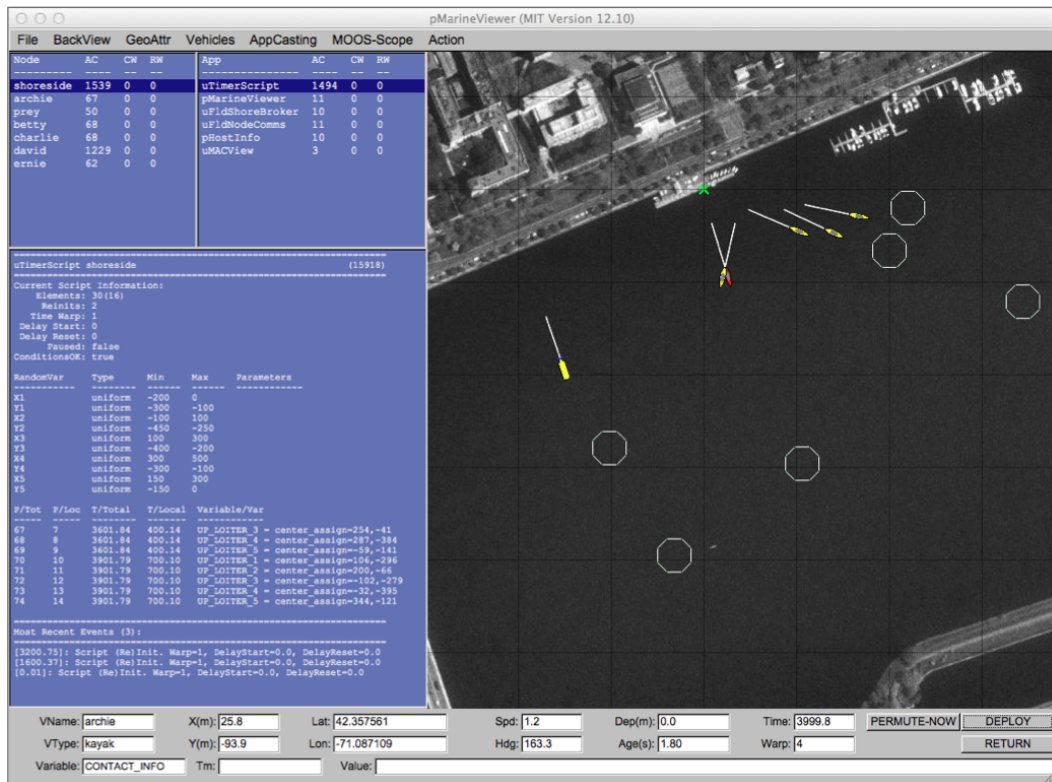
pMarineViewer (MIT Version 12.10)

File BackView GeoAttr Vehicles AppCasting MOOS-Scope Action

| Node | AC | CW | RW |
|---|---|---|---|
| --------- | ---- | -- | -- |
| shoreside | 1539 | 0 | 0 |
| archie | 67 | 0 | 0 |
| prey | 50 | 0 | 0 |
| betty | 68 | 0 | 0 |
| charlie | 68 | 0 | 0 |
| david | 1229 | 0 | 0 |
| ernie | 62 | 0 | 0 |

| App | AC | CW | RW |
|---|---|---|---|
| --------------- | ---- | -- | -- |
| uTimerScript | 1494 | 0 | 0 |
| pMarineViewer | 11 | 0 | 0 |
| uFldShoreBroker | 10 | 0 | 0 |
| uFldNodeComms | 11 | 0 | 0 |
| pHostInfo | 10 | 0 | 0 |
| uMACView | 3 | 0 | 0 |

uTimerScript shoreside (15918)

Current Script Information:
Elements: 30(16)
Reinits: 2
Time Warp: 1
Delay Start: 0
Delay Reset: 0
Paused: false
ConditionsOK: true

| RandomVar | Type | Min | Max | Parameters |
|---|---|---|---|---|
| X1 | uniform | -200 | 0 | |
| Y1 | uniform | -300 | -100 | |
| X2 | uniform | -100 | 100 | |
| Y2 | uniform | -450 | -250 | |
| X3 | uniform | 100 | 300 | |
| Y3 | uniform | -400 | -200 | |
| X4 | uniform | 300 | 500 | |
| Y4 | uniform | -300 | -100 | |
| X5 | uniform | 150 | 300 | |
| Y5 | uniform | -150 | 0 | |

| P/Tot | P/Loc | T/Total | T/Local | Variable/Var |
|---|---|---|---|---|
| 67 | 7 | 3601.84 | 400.14 | UP_LOITER_3 = center_assign=254,-41 |
| 68 | 8 | 3601.84 | 400.14 | UP_LOITER_4 = center_assign=287,-384 |
| 69 | 9 | 3601.84 | 400.14 | UP_LOITER_5 = center_assign=-59,-141 |
| 70 | 10 | 3901.79 | 700.10 | UP_LOITER_1 = center_assign=106,-296 |
| 71 | 11 | 3901.79 | 700.10 | UP_LOITER_2 = center_assign=200,-66 |
| 72 | 12 | 3901.79 | 700.10 | UP_LOITER_3 = center_assign=-102,-279 |
| 73 | 13 | 3901.79 | 700.10 | UP_LOITER_4 = center_assign=-32,-395 |
| 74 | 14 | 3901.79 | 700.10 | UP_LOITER_5 = center_assign=344,-121 |

Most Recent Events (3):
[3200.75]: Script (Re)Init. Warp=1, DelayStart=0.0, DelayReset=0.0
[1600.37]: Script (Re)Init. Warp=1, DelayStart=0.0, DelayReset=0.0
[0.01]: Script (Re)Init. Warp=1, DelayStart=0.0, DelayReset=0.0

VName: archie X(m): 25.8 Lat: 42.357561 Spd: 1.2 Dep(m): 0.0 Time: 3999.8 PERMUTE-NOW DEPLOY
VType: kayak Y(m): -93.9 Lon: -71.087109 Hdg: 163.3 Age(s): 1.80 Warp: 4 RETURN
Variable: CONTACT_INFO Tm: Value: